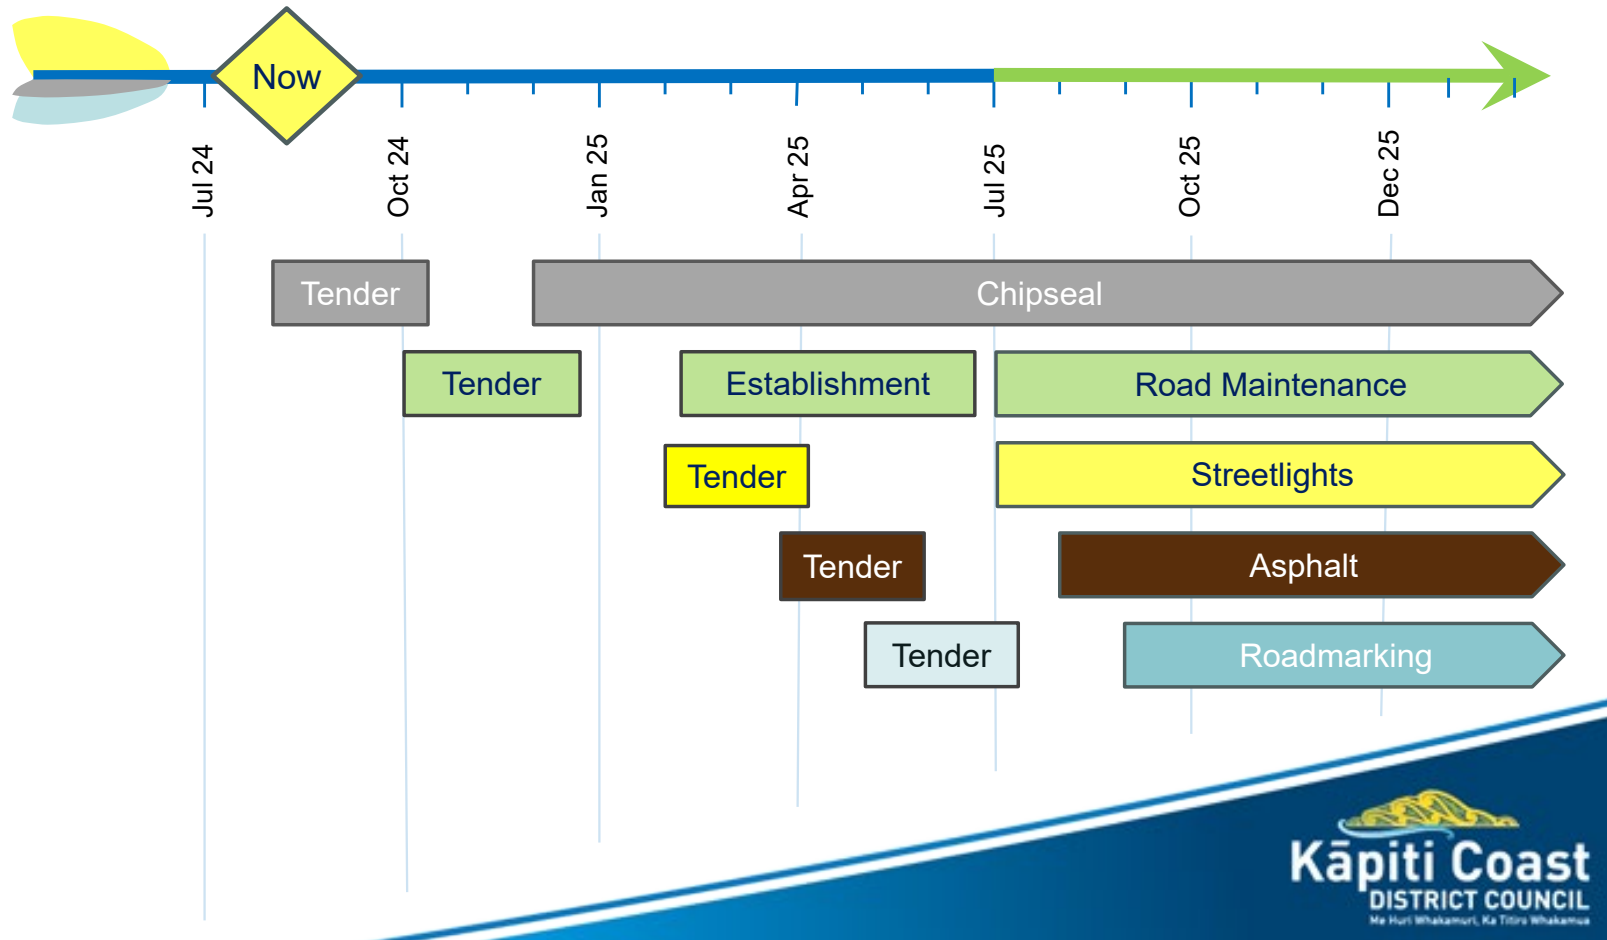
Now

Jul 24
Oct 24
Jan 25
Apr 25
Jul 25
Oct 25
Dec 25

Tender
Chipseal
Tender
Establishment
Road Maintenance
Tender
Streetlights
Tender
Asphalt
Tender
Roadmarking

Kāpiti Coast
DISTRICT COUNCIL
Me Huri Whakamuri, Ka Titiro Whakamua